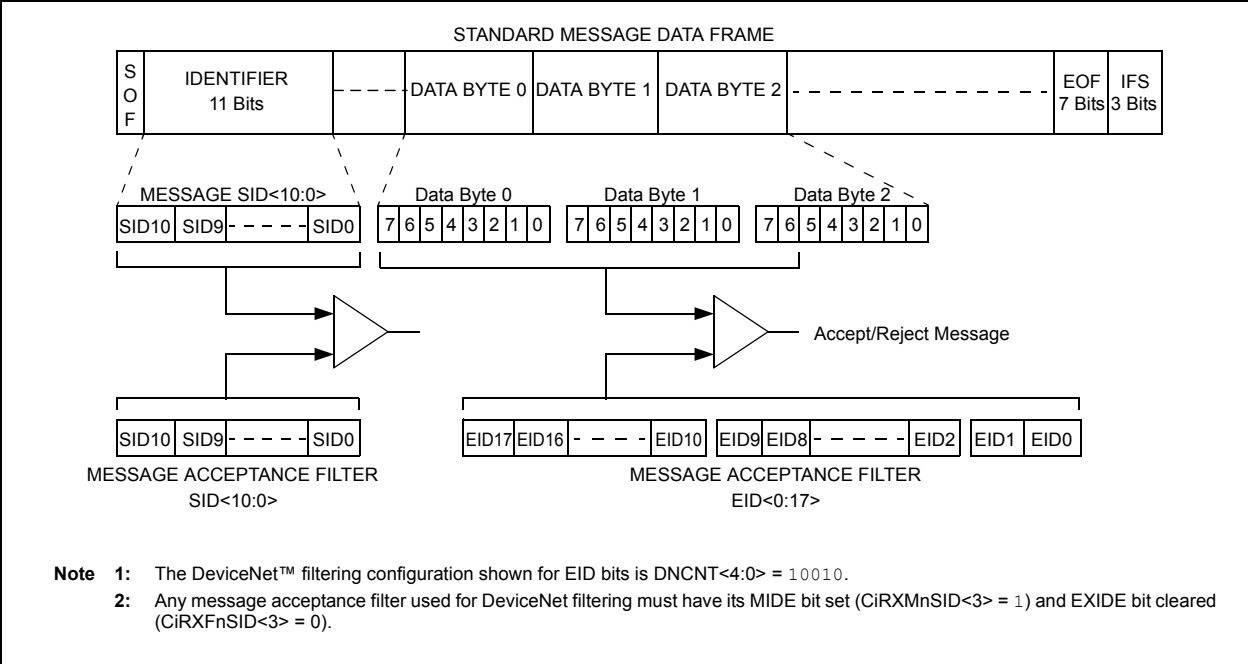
STANDARD MESSAGE DATA FRAME

| S O F | IDENTIFIER 11 Bits | - - - | DATA BYTE 0 | DATA BYTE 1 | DATA BYTE 2 | - - - | EOF 7 Bits | IFS 3 Bits |
|---|---|---|---|---|---|---|---|---|

MESSAGE SID<10:0>

| SID10 | SID9 | - - - - - | SID0 |
|---|---|---|---|

Data Byte 0

| 7 | 6 | 5 | 4 | 3 | 2 | 1 | 0 |
|---|---|---|---|---|---|---|---|

Data Byte 1

| 7 | 6 | 5 | 4 | 3 | 2 | 1 | 0 |
|---|---|---|---|---|---|---|---|

Data Byte 2

| 7 | 6 | 5 | 4 | 3 | 2 | 1 | 0 |
|---|---|---|---|---|---|---|---|

Accept/Reject Message

| SID10 | SID9 | - - - - - | SID0 |
|---|---|---|---|

MESSAGE ACCEPTANCE FILTER
SID<10:0>

| EID17 | EID16 | - - - - | EID10 | EID9 | EID8 | - - - - - | EID2 | EID1 | EID0 |
|---|---|---|---|---|---|---|---|---|---|

MESSAGE ACCEPTANCE FILTER
EID<0:17>

Note 1: The DeviceNet™ filtering configuration shown for EID bits is DNCNT<4:0> = 10010.

2: Any message acceptance filter used for DeviceNet filtering must have its MIDE bit set (CiRXMnSID<3> = 1) and EXIDE bit cleared (CiRXFnSID<3> = 0).